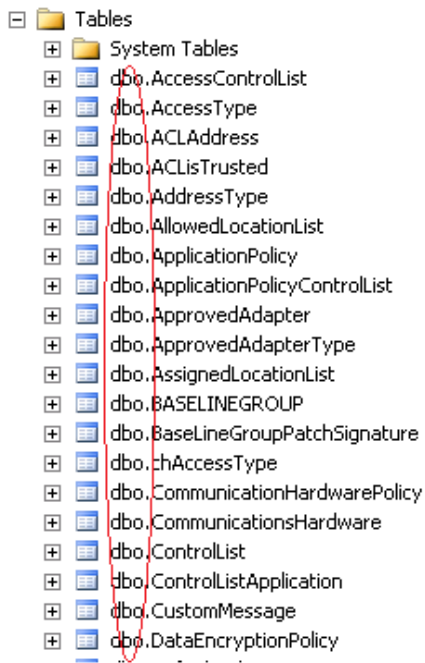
Tables
System Tables
dbo.AccessControlList
dbo.AccessType
dbo.ACLAddress
dbo.ACLisTrusted
dbo.AddressType
dbo.AllowedLocationList
dbo.ApplicationPolicy
dbo.ApplicationPolicyControlList
dbo.ApprovedAdapter
dbo.ApprovedAdapterType
dbo.AssignedLocationList
dbo.BASELINEGROUP
dbo.BaseLineGroupPatchSignature
dbo.chAccessType
dbo.CommunicationHardwarePolicy
dbo.CommunicationsHardware
dbo.ControlList
dbo.ControlListApplication
dbo.CustomMessage
dbo.DataEncryptionPolicy